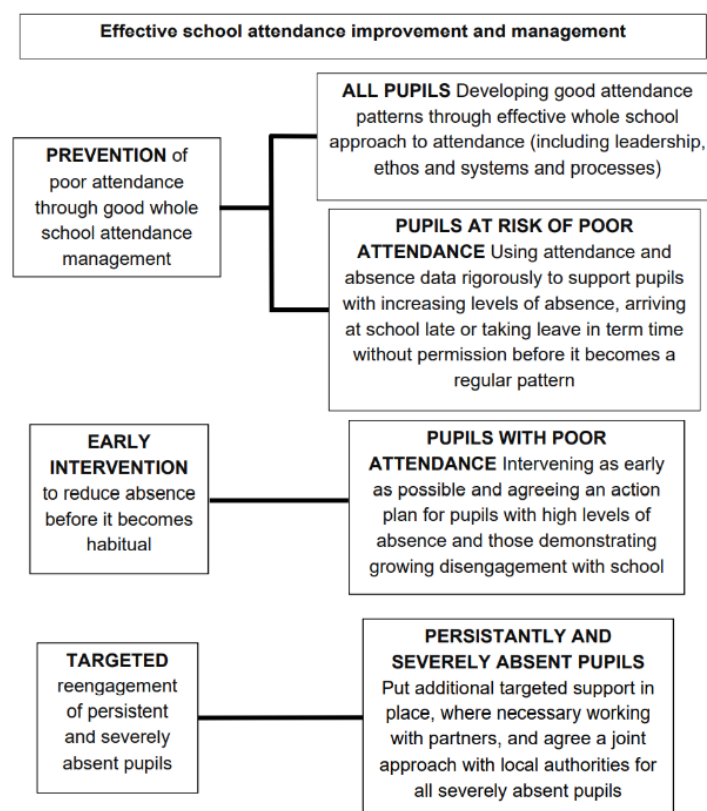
Effective school attendance improvement and management

PREVENTION of poor attendance through good whole school attendance management

ALL PUPILS Developing good attendance patterns through effective whole school approach to attendance (including leadership, ethos and systems and processes)

PUPILS AT RISK OF POOR ATTENDANCE Using attendance and absence data rigorously to support pupils with increasing levels of absence, arriving at school late or taking leave in term time without permission before it becomes a regular pattern

EARLY INTERVENTION to reduce absence before it becomes habitual

PUPILS WITH POOR ATTENDANCE Intervening as early as possible and agreeing an action plan for pupils with high levels of absence and those demonstrating growing disengagement with school

TARGETED reengagement of persistent and severely absent pupils

PERSISTANTLY AND SEVERELY ABSENT PUPILS Put additional targeted support in place, where necessary working with partners, and agree a joint approach with local authorities for all severely absent pupils